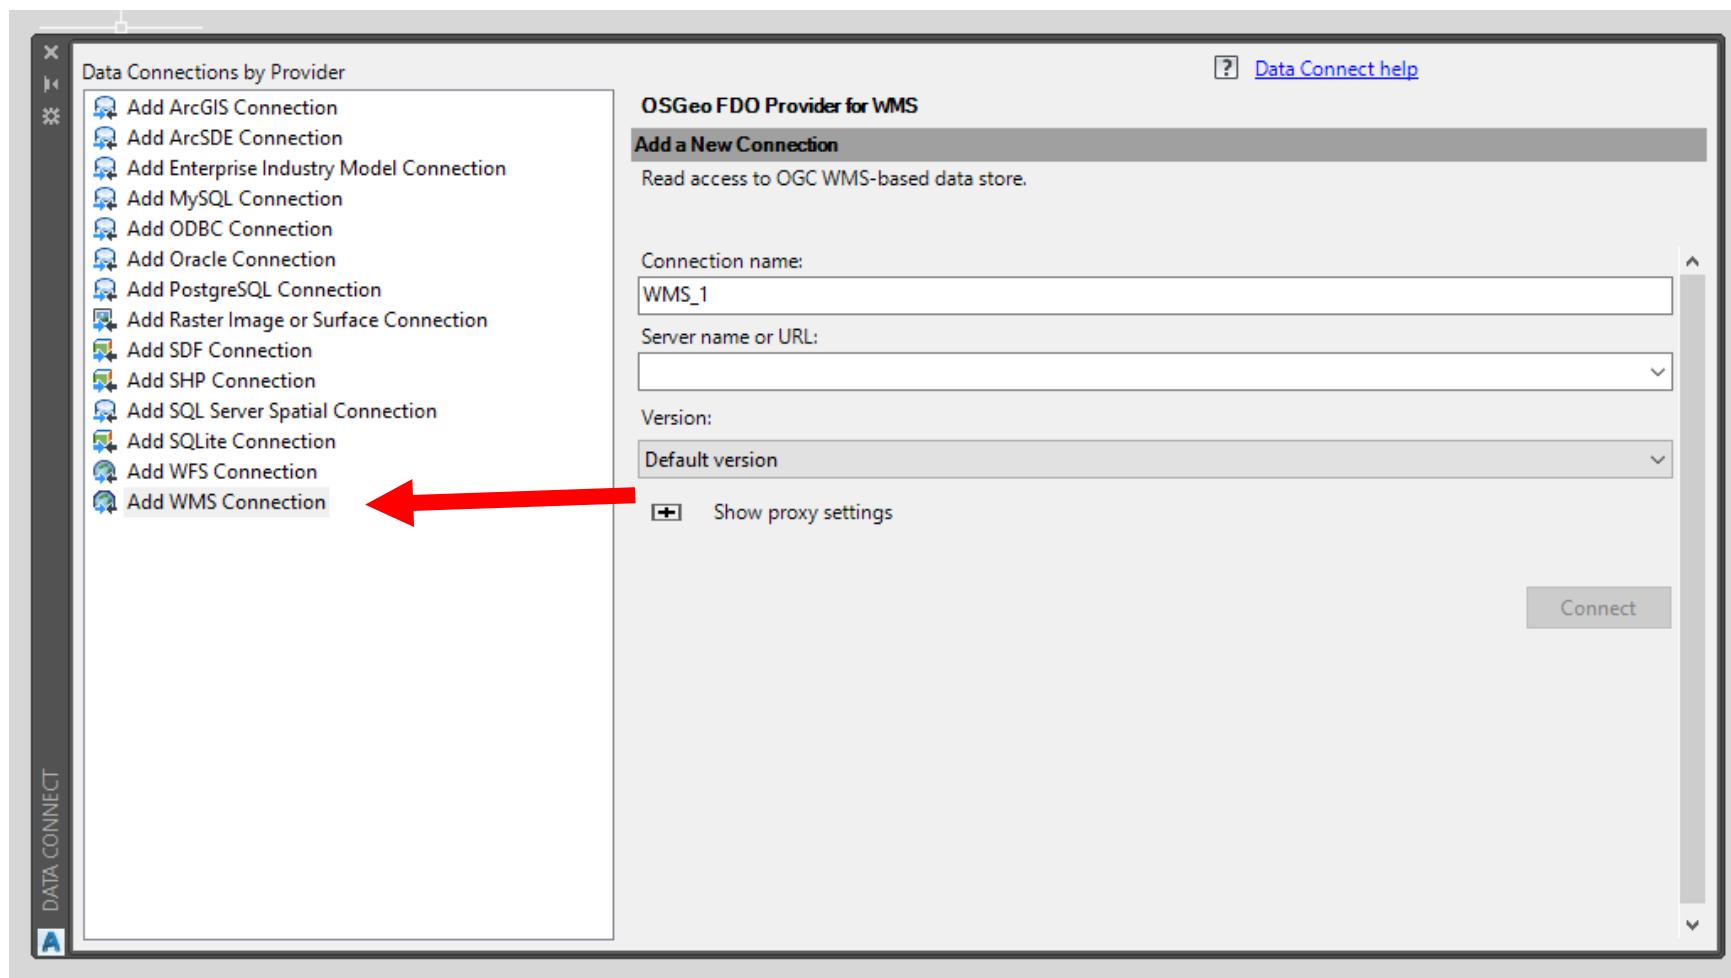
DATA CONNECT

Data Connections by Provider

Add ArcGIS Connection
Add ArcSDE Connection
Add Enterprise Industry Model Connection
Add MySQL Connection
Add ODBC Connection
Add Oracle Connection
Add PostgreSQL Connection
Add Raster Image or Surface Connection
Add SDF Connection
Add SHP Connection
Add SQL Server Spatial Connection
Add SQLite Connection
Add WFS Connection
Add WMS Connection

? Data Connect help

OSGeo FDO Provider for WMS

Add a New Connection

Read access to OGC WMS-based data store.

Connection name:

WMS_1

Server name or URL:

Version:

Default version

Show proxy settings

Connect